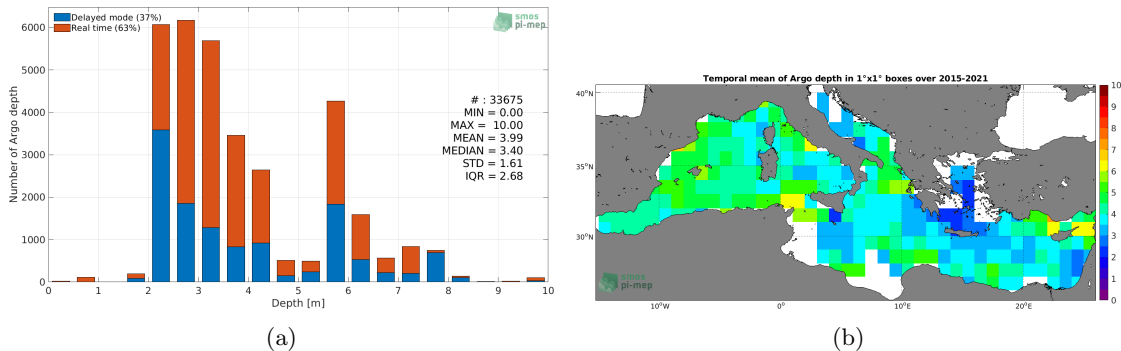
Delayed mode (37%)
Real time (63%)

smos pi-mep

# : 33675
MIN = 0.00
MAX = 10.00
MEAN = 3.99
MEDIAN = 3.40
STD = 1.61
IQR = 2.68

Number of Argo depth

6000
5000
4000
3000
2000
1000
0

0 1 2 3 4 5 6 7 8 9 10

Depth [m]

(a)

Temporal mean of Argo depth in 1°x1° boxes over 2015-2021

40°N
35°N
30°N

10°W 0° 10°E 20°E

10
9
8
7
6
5
4
3
2
1
0

smos pi-mep

(b)